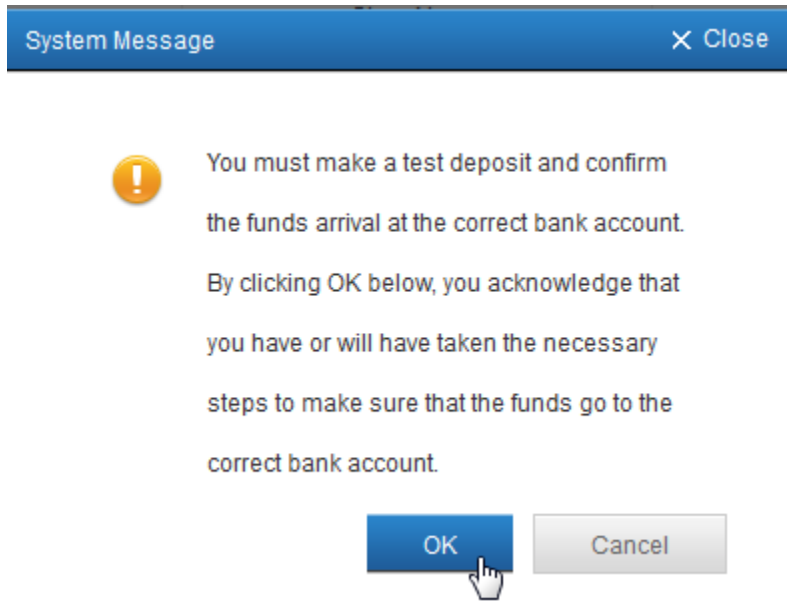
System Message

× Close

You must make a test deposit and confirm the funds arrival at the correct bank account. By clicking OK below, you acknowledge that you have or will have taken the necessary steps to make sure that the funds go to the correct bank account.

OK

Cancel